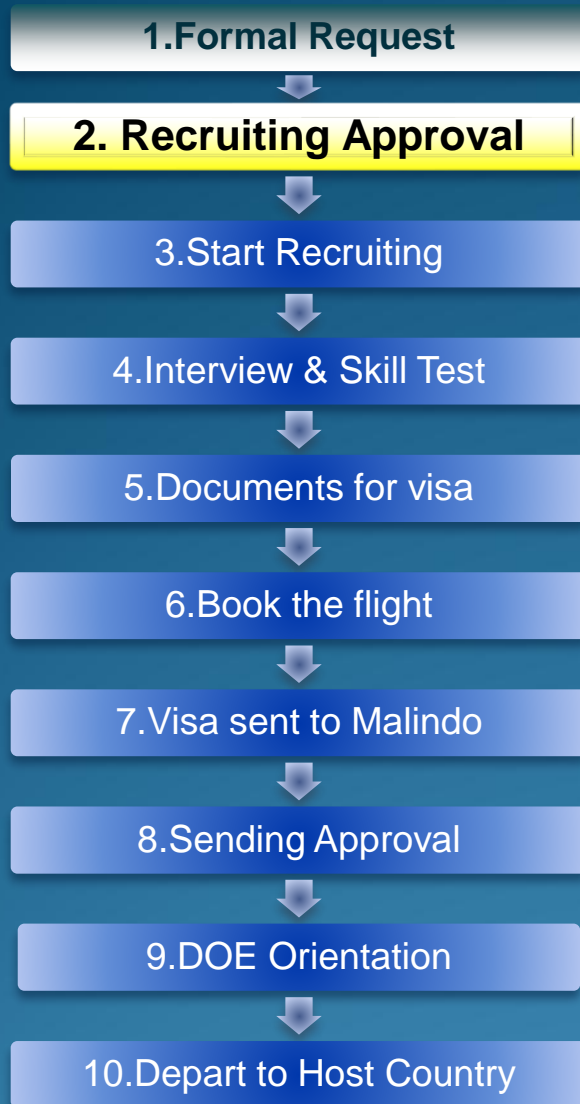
1.Formal Request

2. Recruiting Approval

3.Start Recruiting

4.Interview & Skill Test

5.Documents for visa

6.Book the flight

7.Visa sent to Malindo

8.Sending Approval

9.DOE Orientation

10.Depart to Host Country